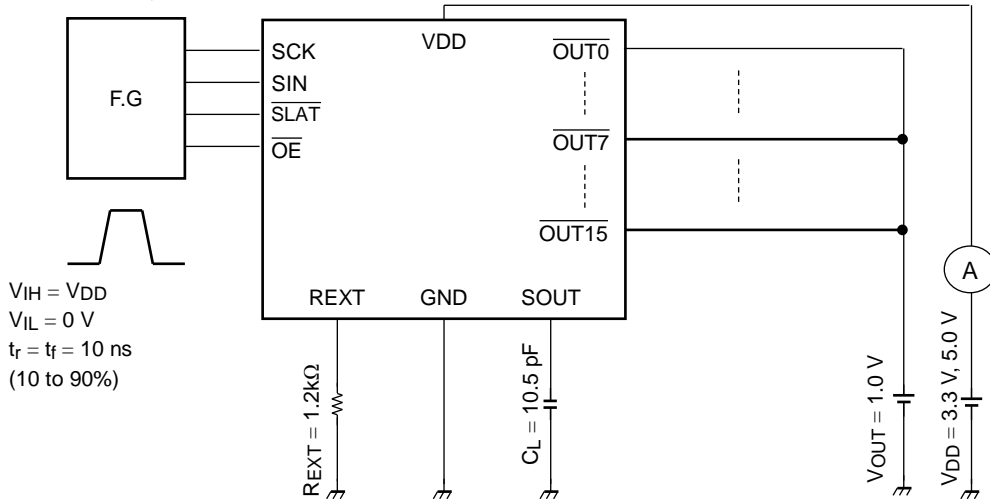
F.G

SCK
SIN
$\overline{SLAT}$
$\overline{OE}$

VDD

$\overline{OUT0}$
$\overline{OUT7}$
$\overline{OUT15}$

REXT
GND
SOUT

$V_{IH} = V_{DD}$
$V_{IL} = 0$ V
$t_r = t_f = 10$ ns
(10 to 90%)

$R_{EXT} = 1.2k\Omega$

$C_L = 10.5$ pF

$V_{OUT} = 1.0$ V

A

$V_{DD} = 3.3$ V, 5.0 V